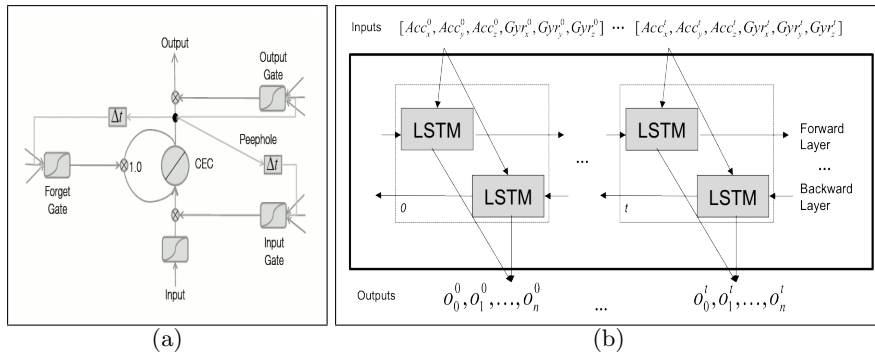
Output

Output Gate

$\Delta t$

Peephole

$\Delta t$

Forget Gate

1.0

CEC

Input Gate

Input

(a)

Inputs $[Acc_x^0, Acc_y^0, Acc_z^0, Gyr_x^0, Gyr_y^0, Gyr_z^0]$ ... $[Acc_x^t, Acc_y^t, Acc_z^t, Gyr_x^t, Gyr_y^t, Gyr_z^t]$

LSTM

LSTM

...

LSTM

LSTM

Forward Layer

...

Backward Layer

0

t

Outputs $o_0^0, o_1^0, \ldots, o_n^0$ ... $o_0^t, o_1^t, \ldots, o_n^t$

(b)